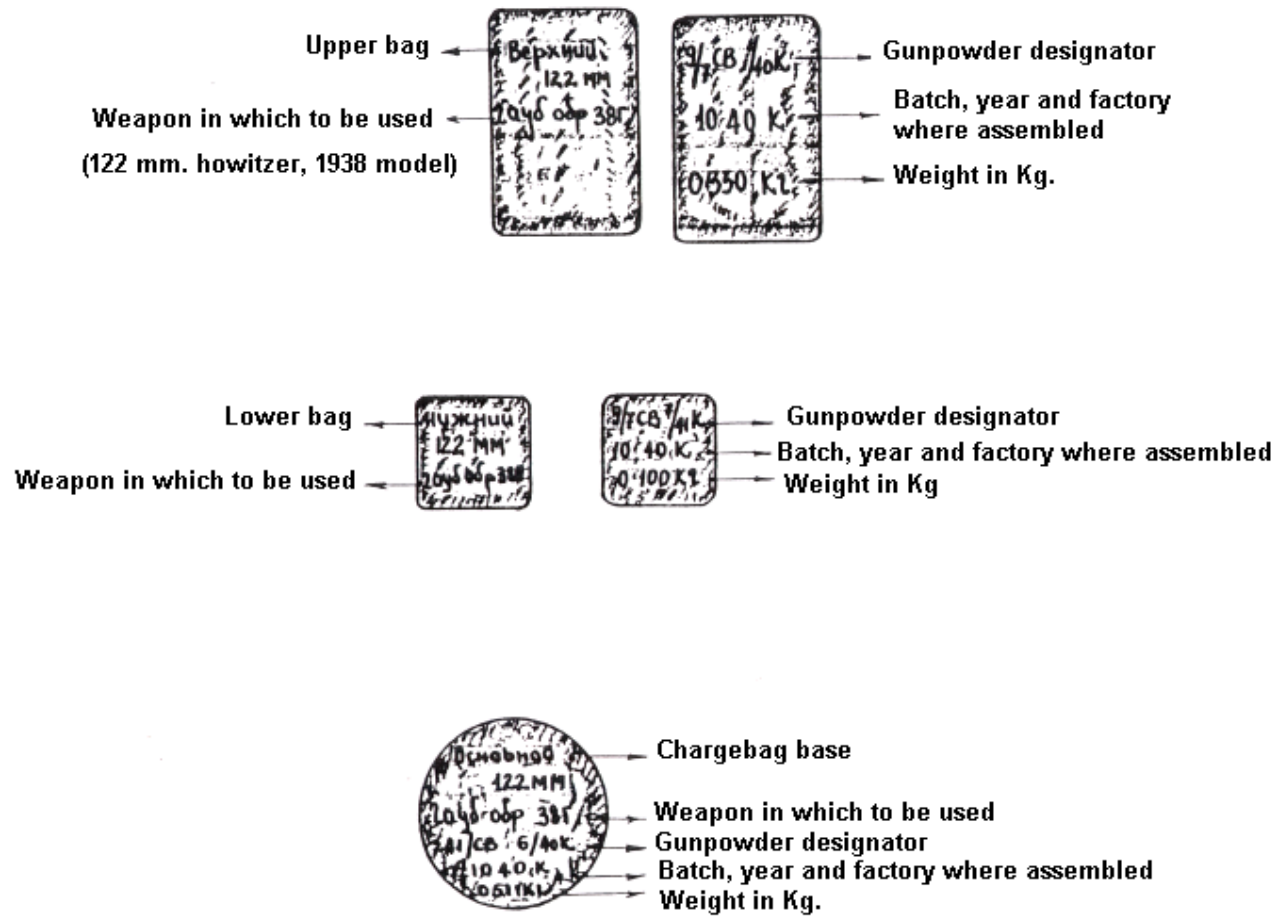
Upper bag

Weapon in which to be used

(122 mm. howitzer, 1938 model)

Верхний
122 мм
Гауб обр 38г

9/7 СВ /40К
10 40 К
0.350 Кг

Gunpowder designator

Batch, year and factory where assembled

Weight in Kg.

Lower bag

Weapon in which to be used

Нижний
122 мм
Гауб обр 38г

9/7 СВ /41 К
10 40 К
0 100 Кг

Gunpowder designator

Batch, year and factory where assembled

Weight in Kg

Основная
122 мм
Гауб обр 38г
(41) СВ 6/40К
10 40 К
0.51 Кг

Chargebag base

Weapon in which to be used

Gunpowder designator

Batch, year and factory where assembled

Weight in Kg.